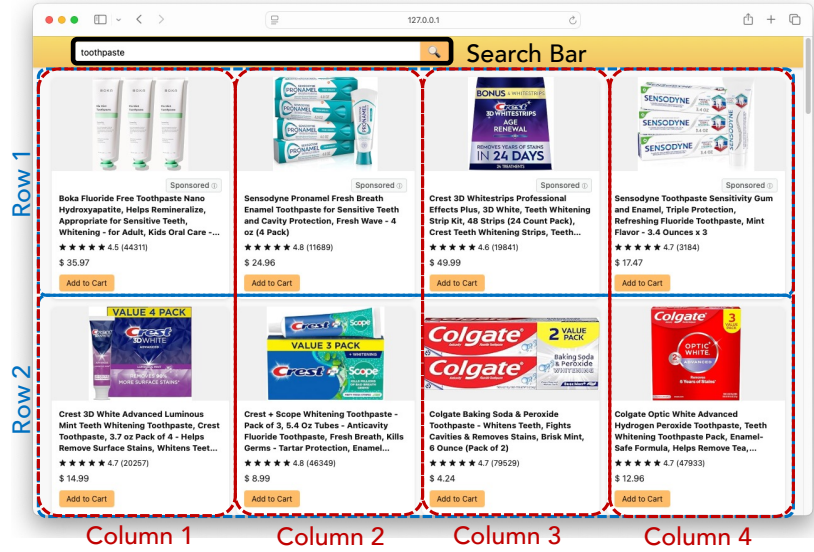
127.0.0.1

toothpaste

Search Bar

Row 1

Row 2

BOKA

Sponsored
Boka Fluoride Free Toothpaste Nano Hydroxyapatite, Helps Remineralize, Appropriate for Sensitive Teeth, Whitening - for Adult, Kids Oral Care -...
★★★★★ 4.5 (44311)
$ 35.97
Add to Cart

PRONAMEL

Sensodyne Pronamel Fresh Breath Enamel Toothpaste for Sensitive Teeth and Cavity Protection, Fresh Wave - 4 oz (4 Pack)
★★★★★ 4.8 (11689)
$ 24.96
Add to Cart

BONUS + WHITESTRIPS
Crest 3D WHITESTRIPS
AGE RENEWAL
REMOVES YEARS OF STAINS
IN 24 DAYS

Sponsored
Crest 3D Whitestrips Professional Effects Plus, 3D White, Teeth Whitening Strip Kit, 48 Strips (24 Count Pack), Crest Teeth Whitening Strips, Teeth...
★★★★★ 4.6 (19841)
$ 49.99
Add to Cart

SENSODYNE

Sponsored
Sensodyne Toothpaste Sensitivity Gum and Enamel, Triple Protection, Refreshing Fluoride Toothpaste, Mint Flavor - 3.4 Ounces x 3
★★★★★ 4.7 (3184)
$ 17.47
Add to Cart

VALUE 4 PACK
Crest 3D WHITE
MORE SURFACE STAINS

Crest 3D White Advanced Luminous Mint Teeth Whitening Toothpaste, Crest Toothpaste, 3.7 oz Pack of 4 - Helps Remove Surface Stains, Whitens Teet...
★★★★★ 4.7 (20257)
$ 14.99
Add to Cart

Crest Scope
VALUE 3 PACK
Crest Scope

Crest + Scope Whitening Toothpaste - Pack of 3, 5.4 Oz Tubes - Anticavity Fluoride Toothpaste, Fresh Breath, Kills Germs - Tartar Protection, Enamel...
★★★★★ 4.8 (46349)
$ 8.99
Add to Cart

Colgate
2 VALUE PACK
Colgate
Baking Soda & Peroxide

Colgate Baking Soda & Peroxide Toothpaste - Whitens Teeth, Fights Cavities & Removes Stains, Brisk Mint, 6 Ounce (Pack of 2)
★★★★★ 4.7 (79529)
$ 4.24
Add to Cart

Colgate
OPTIC WHITE
3

Colgate Optic White Advanced Hydrogen Peroxide Toothpaste, Teeth Whitening Toothpaste Pack, Enamel-Safe Formula, Helps Remove Tea,...
★★★★★ 4.7 (47933)
$ 12.96
Add to Cart

Column 1
Column 2
Column 3
Column 4